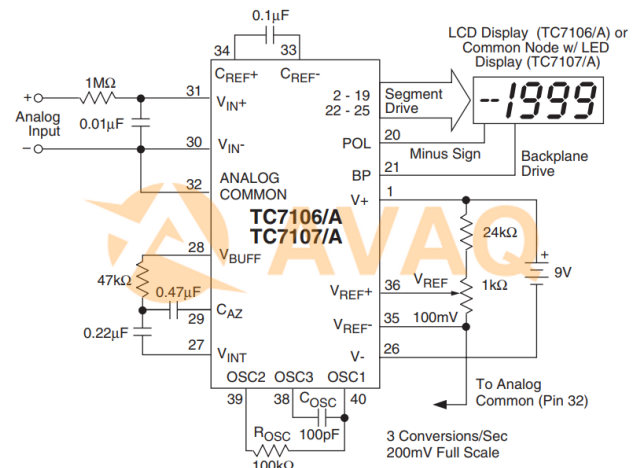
0.1µF
34 33
C$_{REF}$+ C$_{REF}$-
LCD Display (TC7106/A) or Common Node w/ LED Display (TC7107/A)
1MΩ
+
31
V$_{IN}$+
2 - 19
22 - 25
Segment Drive
-1999
Analog Input
0.01µF
30
V$_{IN}$-
20
POL
Minus Sign
Backplane Drive
-
32
ANALOG COMMON
21
BP
1
V+
TC7106/A
TC7107/A
AVAQ
24kΩ
28
V$_{BUFF}$
+
9V
47kΩ
0.47µF
V$_{REF}$
36
V$_{REF}$+
1kΩ
C$_{AZ}$
29
35
V$_{REF}$-
100mV
0.22µF
27
V$_{INT}$
V-
26
OSC2 OSC3 OSC1
39 38 40
C$_{OSC}$
To Analog Common (Pin 32)
R$_{OSC}$
100pF
3 Conversions/Sec
200mV Full Scale
100kΩ